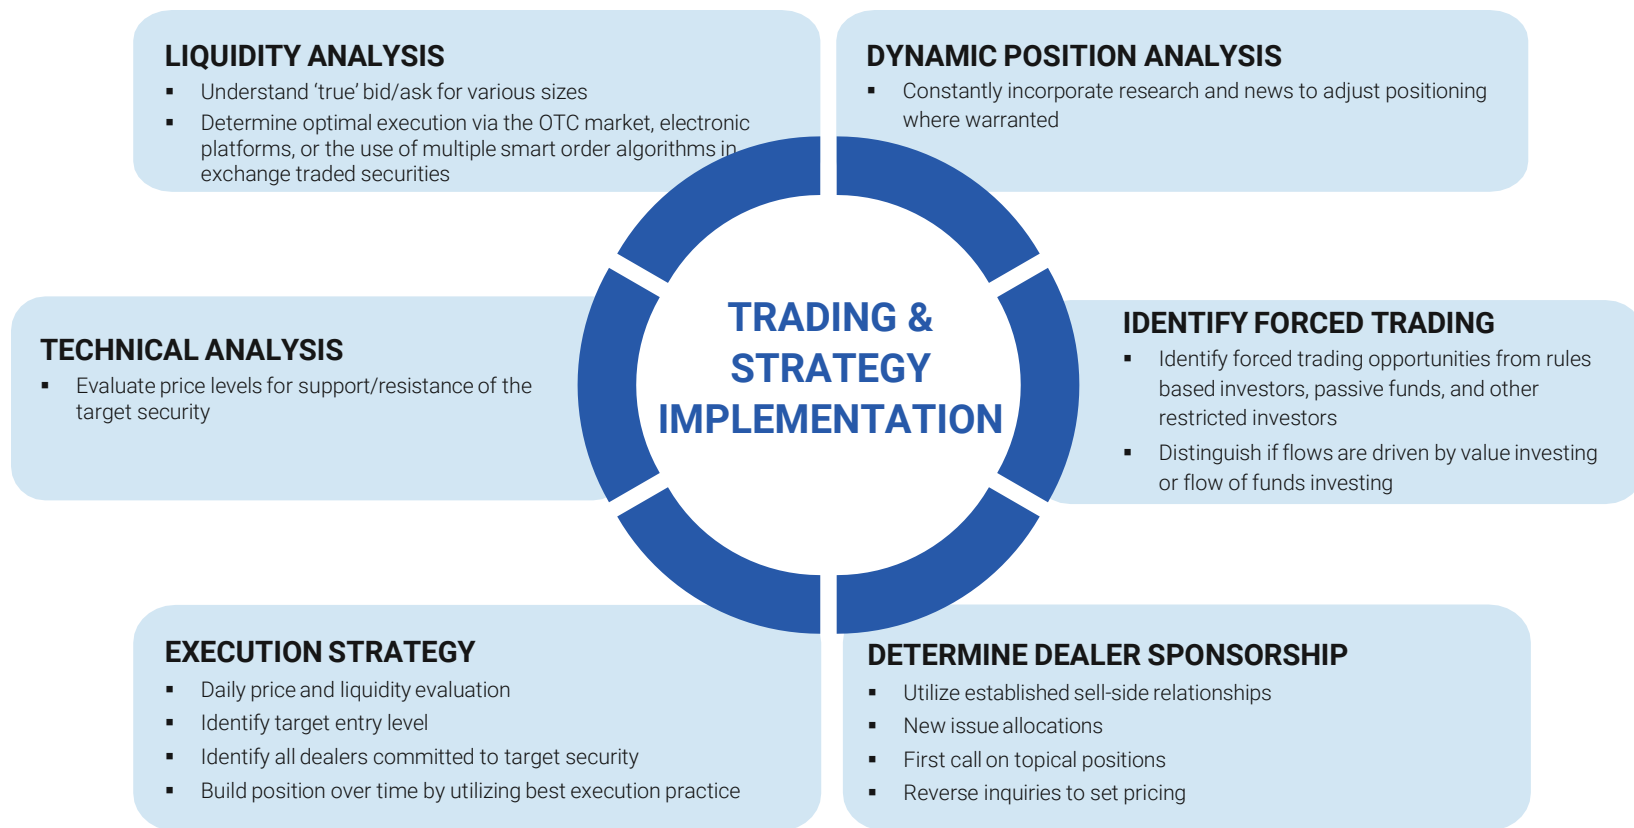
LIQUIDITY ANALYSIS
- Understand ‘true’ bid/ask for various sizes
- Determine optimal execution via the OTC market, electronic platforms, or the use of multiple smart order algorithms in exchange traded securities

DYNAMIC POSITION ANALYSIS
- Constantly incorporate research and news to adjust positioning where warranted

TECHNICAL ANALYSIS
- Evaluate price levels for support/resistance of the target security

TRADING & STRATEGY IMPLEMENTATION

IDENTIFY FORCED TRADING
- Identify forced trading opportunities from rules based investors, passive funds, and other restricted investors
- Distinguish if flows are driven by value investing or flow of funds investing

EXECUTION STRATEGY
- Daily price and liquidity evaluation
- Identify target entry level
- Identify all dealers committed to target security
- Build position over time by utilizing best execution practice

DETERMINE DEALER SPONSORSHIP
- Utilize established sell-side relationships
- New issue allocations
- First call on topical positions
- Reverse inquiries to set pricing